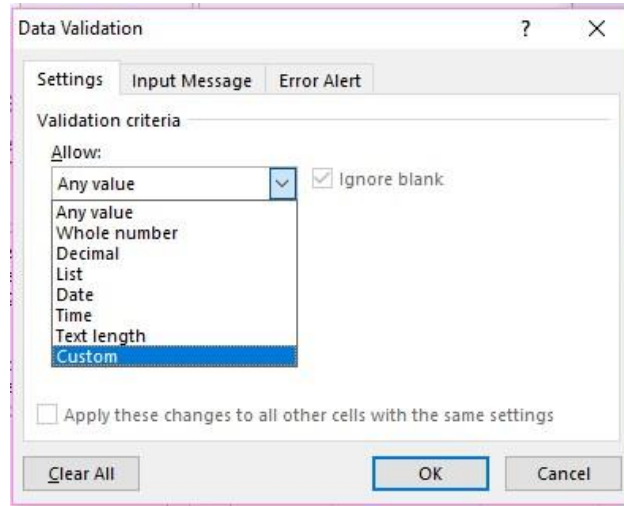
Data Validation

?

X

Settings

Input Message

Error Alert

Validation criteria

Allow:

Any value

Ignore blank

Any value
Whole number
Decimal
List
Date
Time
Text length
Custom

Apply these changes to all other cells with the same settings

Clear All

OK

Cancel